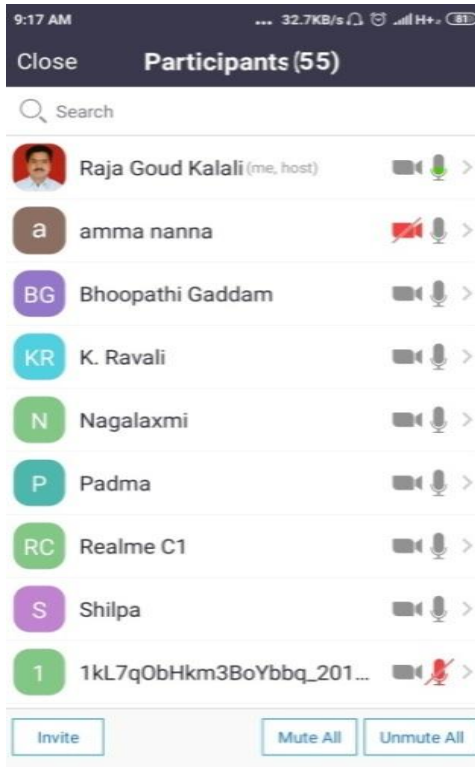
9:17 AM ... 32.7KB/s H+ 61

Close Participants (55)

Search

Raja Goud Kalali (me, host)

a amma nanna

BG Bhoopathi Gaddam

KR K. Ravali

N Nagalaxmi

P Padma

RC Realme C1

S Shilpa

1 1kL7qObHkm3BoYbbq_201...

Invite

Mute All

Unmute All